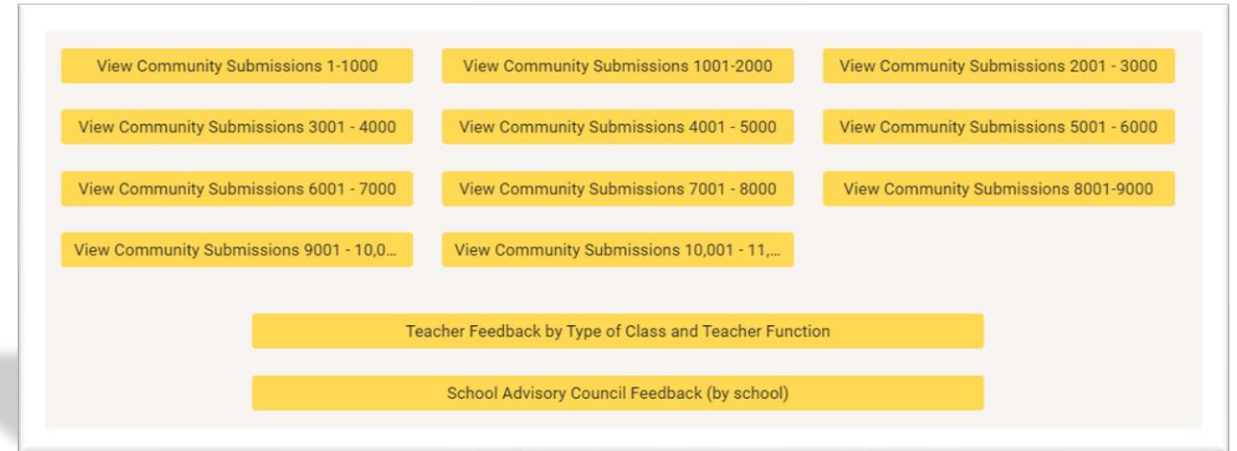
View Community Submissions 1-1000
View Community Submissions 1001-2000
View Community Submissions 2001 - 3000
View Community Submissions 3001 - 4000
View Community Submissions 4001 - 5000
View Community Submissions 5001 - 6000
View Community Submissions 6001 - 7000
View Community Submissions 7001 - 8000
View Community Submissions 8001-9000
View Community Submissions 9001 - 10,0...
View Community Submissions 10,001 - 11,...

Teacher Feedback by Type of Class and Teacher Function

School Advisory Council Feedback (by school)